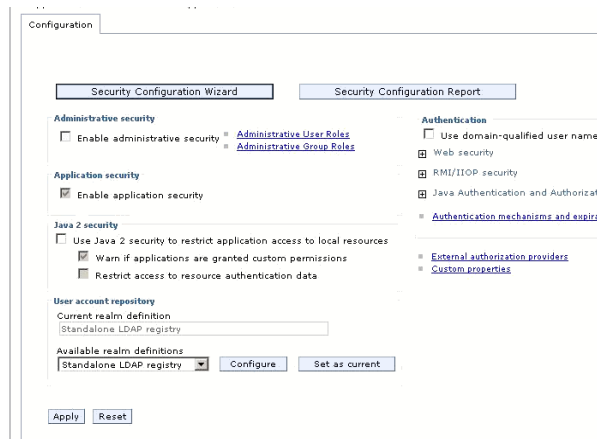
Configuration

Security Configuration Wizard

Security Configuration Report

Administrative security

Enable administrative security

Administrative User Roles

Administrative Group Roles

Application security

Enable application security

Java 2 security

Use Java 2 security to restrict application access to local resources

Warn if applications are granted custom permissions

Restrict access to resource authentication data

User account repository

Current realm definition

Standalone LDAP registry

Available realm definitions

Standalone LDAP registry

Configure

Set as current

Authentication

Use domain-qualified user name

Web security

RMI/IIOP security

Java Authentication and Authorizat

Authentication mechanisms and expira

External authorization providers

Custom properties

Apply

Reset